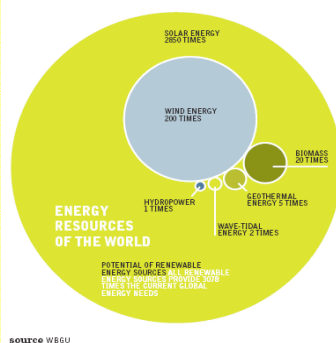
SOLAR ENERGY
2850 TIMES

WIND ENERGY
200 TIMES

BIOMASS
20 TIMES

GEOTHERMAL
ENERGY 5 TIMES

HYDROPOWER
1 TIMES

WAVE-TIDAL
ENERGY 2 TIMES

ENERGY
RESOURCES
OF THE WORLD

POTENTIAL OF RENEWABLE ENERGY SOURCES: ALL RENEWABLE ENERGY SOURCES PROVIDE 3078 TIMES THE CURRENT GLOBAL ENERGY NEEDS

source WBGU